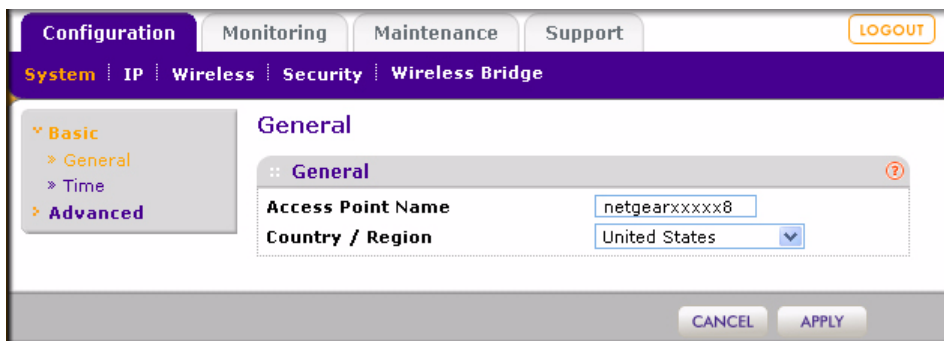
Configuration Monitoring Maintenance Support LOGOUT

System | IP | Wireless | Security | Wireless Bridge

Basic
» General
» Time
Advanced

General

General

| Access Point Name | netgearxxxxx8 |
|---|---|
| Country / Region | United States |

CANCEL APPLY